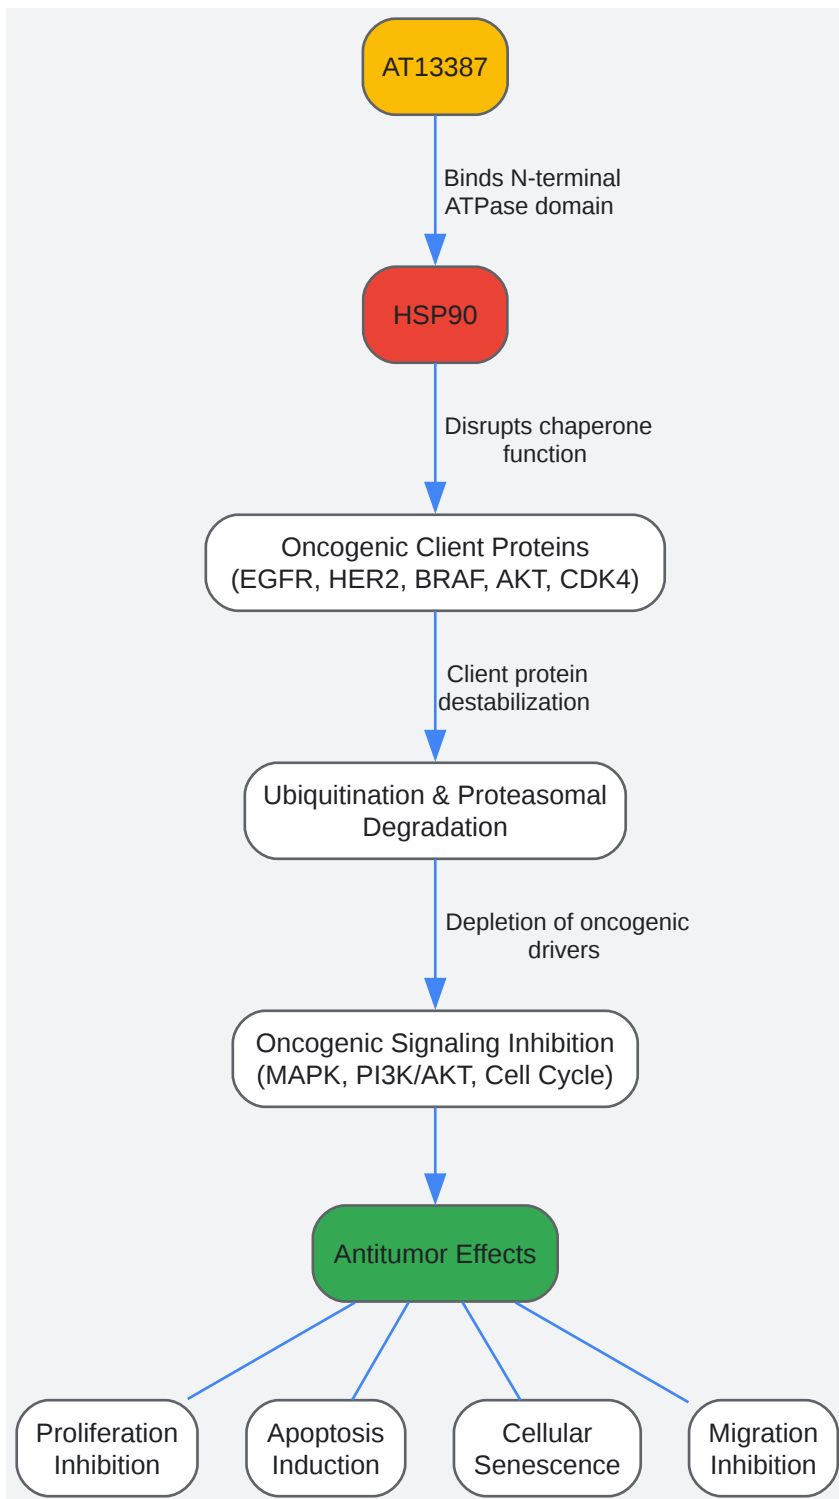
AT13387

Binds N-terminal ATPase domain

HSP90

Disrupts chaperone function

Oncogenic Client Proteins (EGFR, HER2, BRAF, AKT, CDK4)

Client protein destabilization

Ubiquitination & Proteasomal Degradation

Depletion of oncogenic drivers

Oncogenic Signaling Inhibition (MAPK, PI3K/AKT, Cell Cycle)

Antitumor Effects

Proliferation Inhibition

Apoptosis Induction

Cellular Senescence

Migration Inhibition